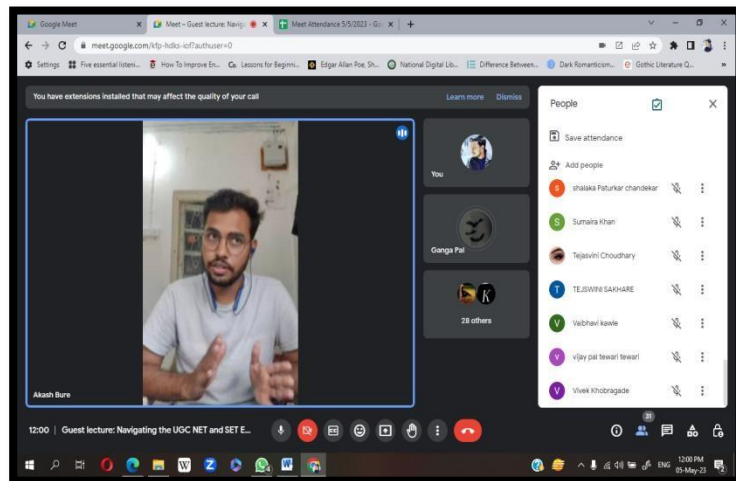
Google Meet | Meet – Guest lecture: Navig | Meet Attendance 5/5/2023 - Go

meet.google.com/kfp-hdki-iof?authuser=0

Settings | Five essential listeni... | How To Improve En... | Lessons for Beginni... | Edgar Allan Poe, Sh... | National Digital Lib... | Difference Between... | Dark Romanticism... | Gothic Literature Q...

You have extensions installed that may affect the quality of your call | Learn more | Dismiss

You

Ganga Pal

28 others

Akash Bure

People

Save attendance

Add people

shalaka Paturkar chandekar

Sumaira Khan

Tejasvini Choudhary

TEJSWINI SAKHARE

Vaibhavi kawle

vijay pal tewari tewari

Vivek Khobragade

31

12:00 | Guest lecture: Navigating the UGC NET and SET E...

ENG 12:00 PM 05-May-23